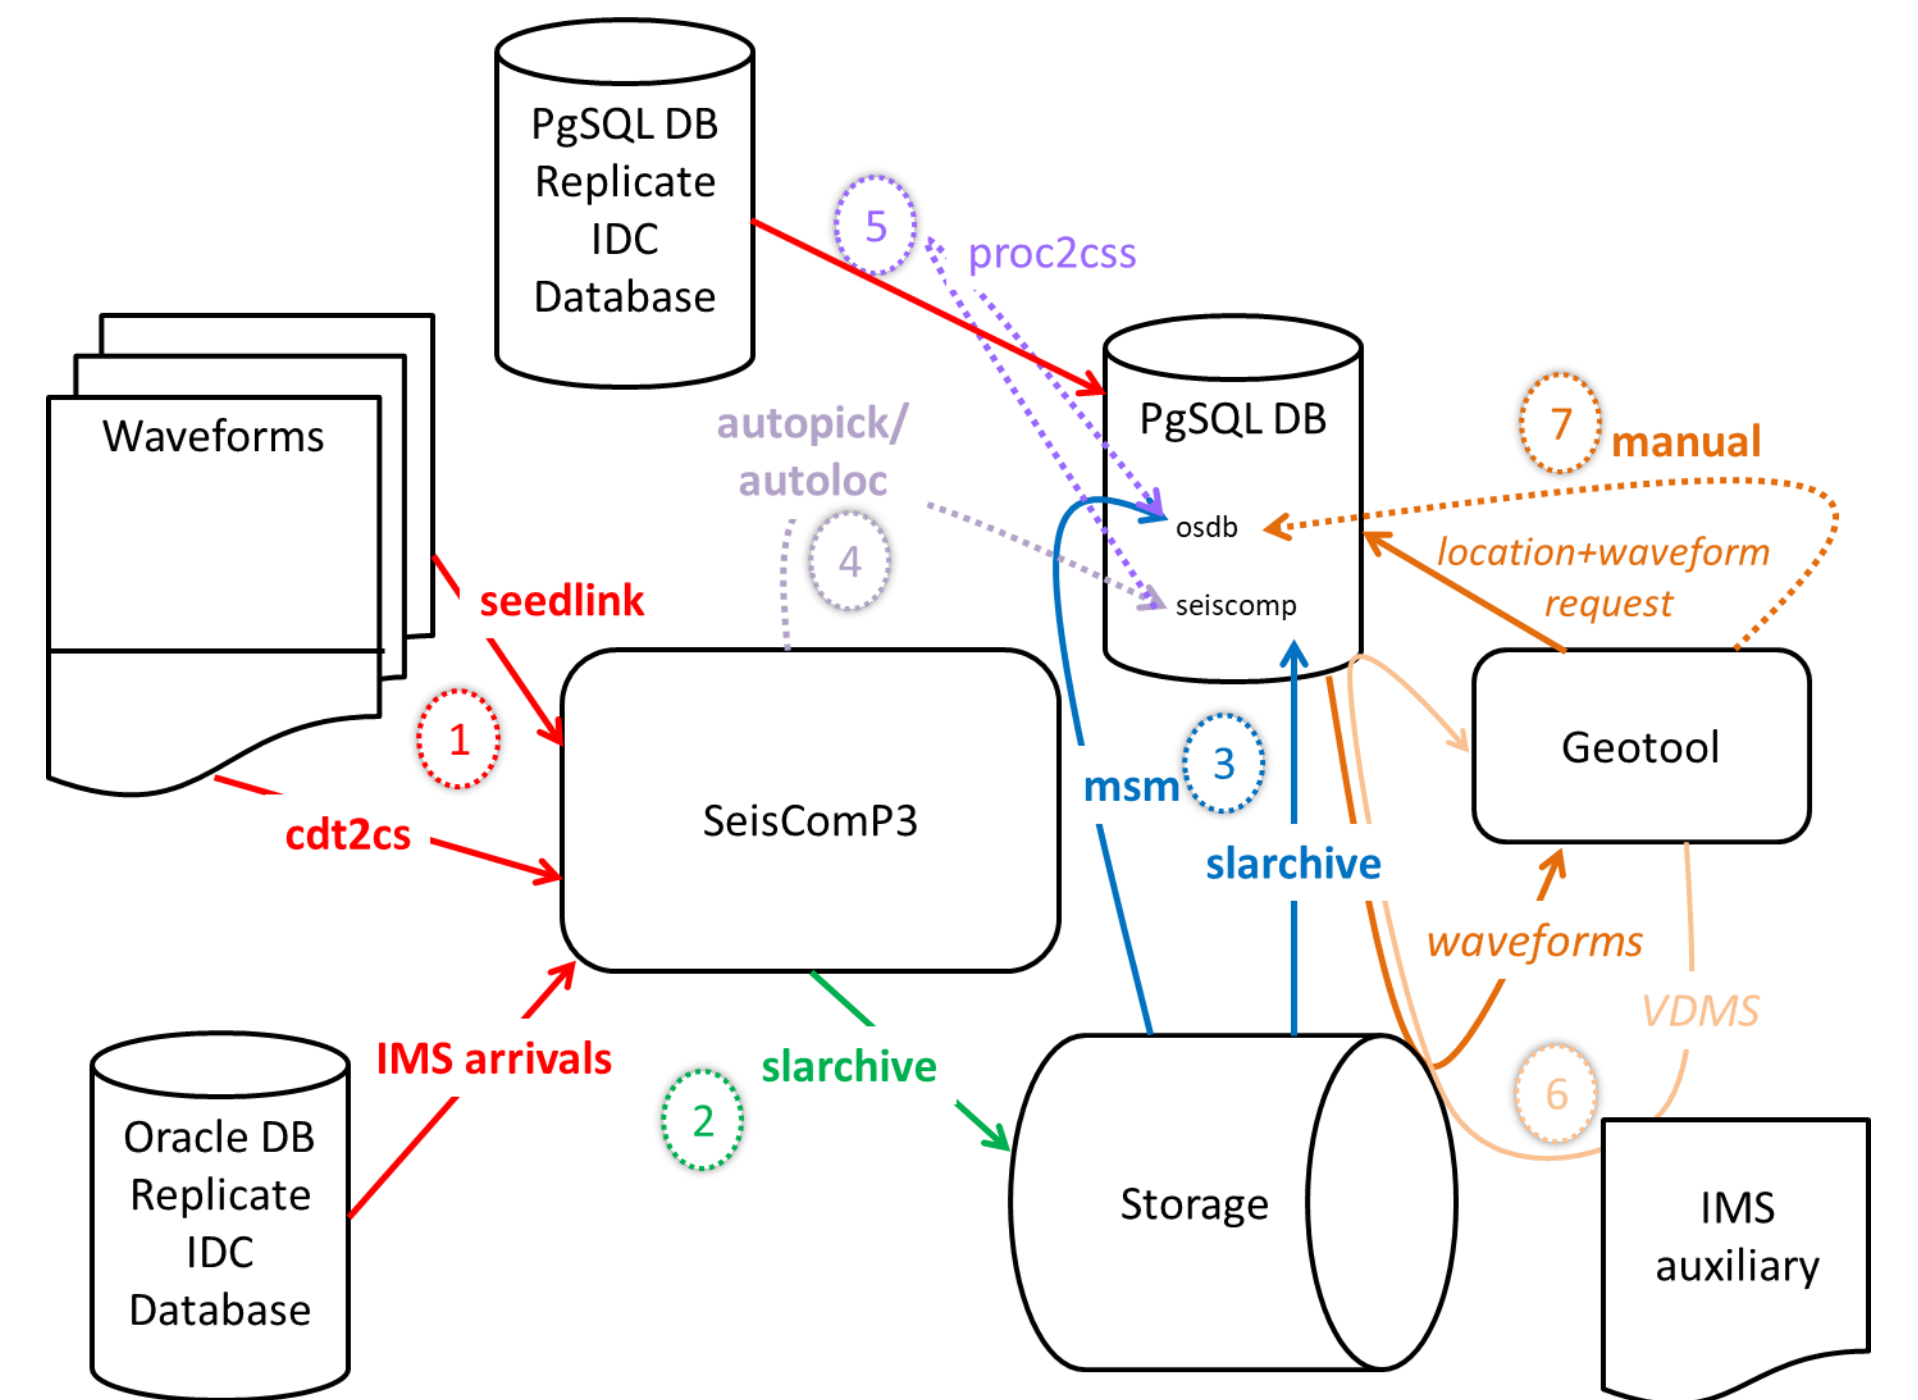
PgSQL DB Replicate IDC Database

5

proc2css

Waveforms

autopick/ autoloc

PgSQL DB

osdb

seiscomp

7

manual

location+waveform request

4

seedlink

1

SeisComP3

msm

3

Geotool

cdt2cs

slarchive

waveforms

VDMS

IMS arrivals

slarchive

2

6

Oracle DB Replicate IDC Database

Storage

IMS auxiliary